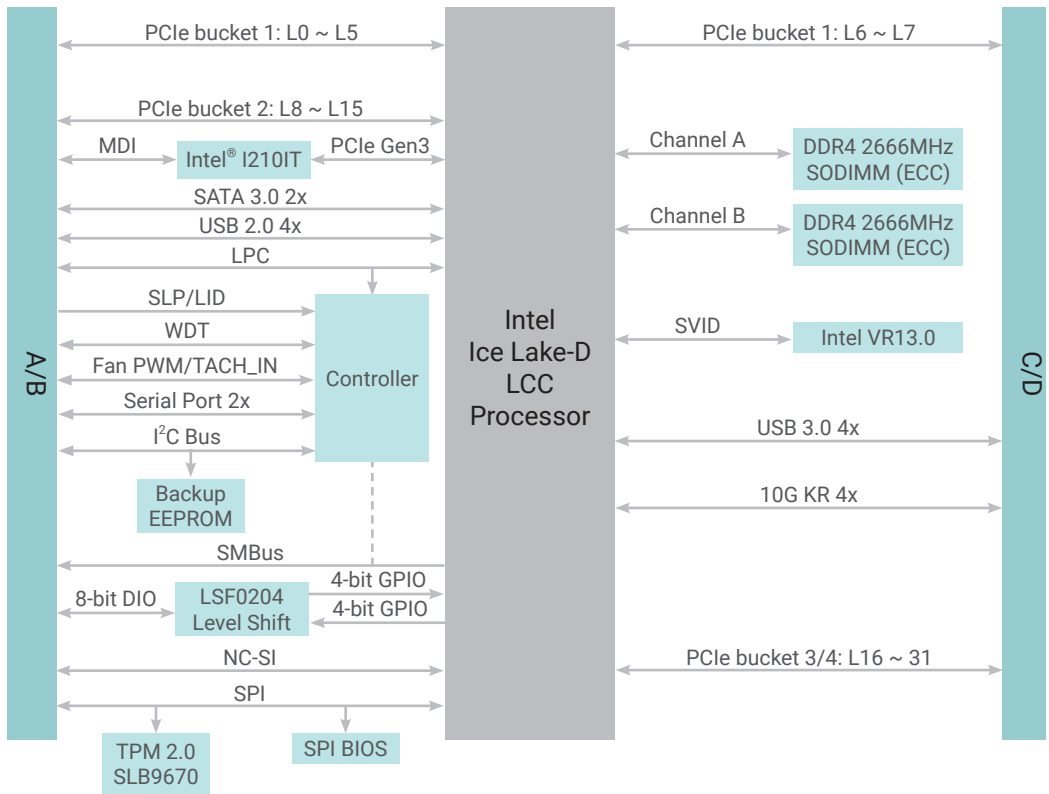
PCIe bucket 1: L0 ~ L5

PCIe bucket 1: L6 ~ L7

PCIe bucket 2: L8 ~ L15

MDI

Intel® I210IT

PCIe Gen3

Channel A

DDR4 2666MHz SODIMM (ECC)

SATA 3.0 2x

USB 2.0 4x

Channel B

DDR4 2666MHz SODIMM (ECC)

LPC

SLP/LID

WDT

Fan PWM/TACH_IN

Serial Port 2x

$I^2C$ Bus

Controller

Intel Ice Lake-D LCC Processor

SVID

Intel VR13.0

A/B

C/D

USB 3.0 4x

10G KR 4x

Backup EEPROM

SMBus

8-bit DIO

LSF0204 Level Shift

4-bit GPIO

4-bit GPIO

NC-SI

PCIe bucket 3/4: L16 ~ 31

SPI

TPM 2.0 SLB9670

SPI BIOS